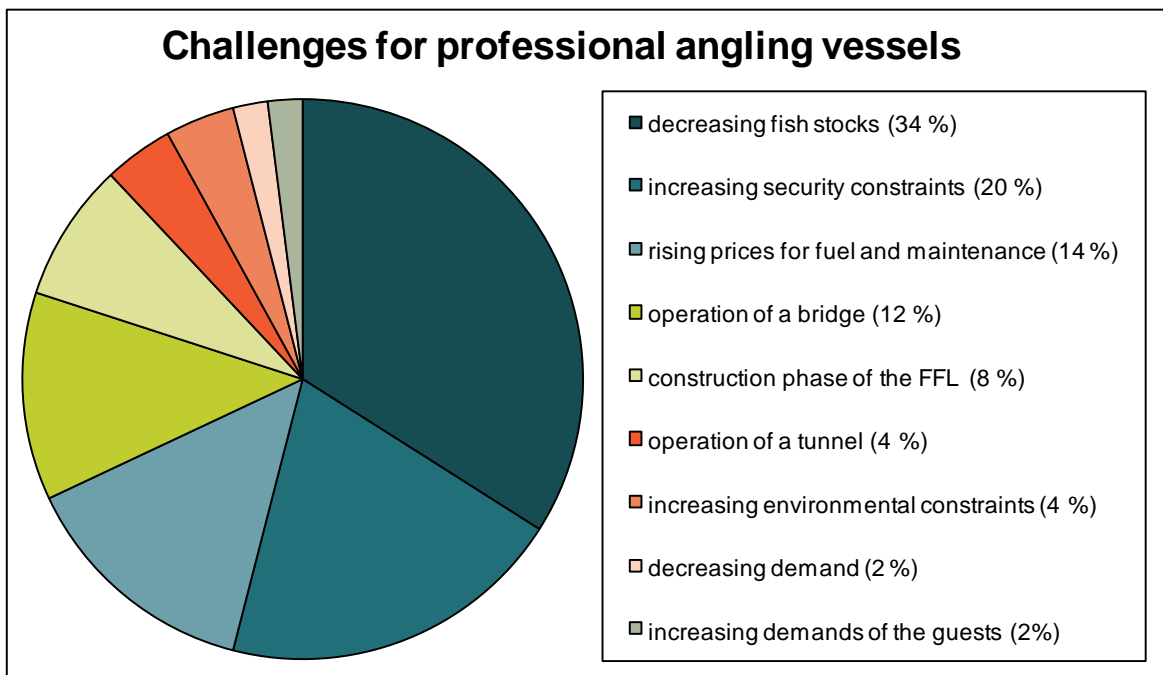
Challenges for professional angling vessels

decreasing fish stocks (34 %)
increasing security constraints (20 %)
rising prices for fuel and maintenance (14 %)
operation of a bridge (12 %)
construction phase of the FFL (8 %)
operation of a tunnel (4 %)
increasing environmental constraints (4 %)
decreasing demand (2 %)
increasing demands of the guests (2%)